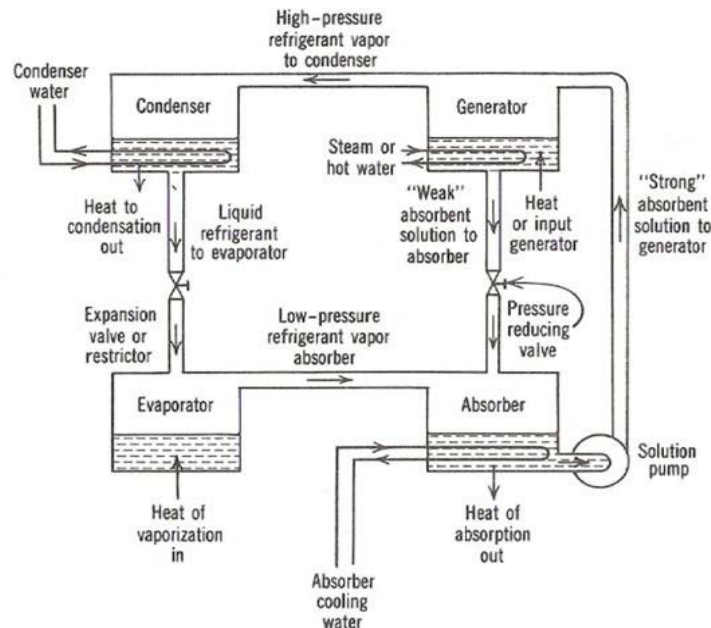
High-pressure refrigerant vapor to condenser

Condenser water

Condenser

Generator

Steam or hot water

Heat to condensation out

Liquid refrigerant to evaporator

"Weak" absorbent solution to absorber

Heat or input generator

"Strong" absorbent solution to generator

Expansion valve or restrictor

Low-pressure refrigerant vapor absorber

Pressure reducing valve

Evaporator

Absorber

Solution pump

Heat of vaporization in

Heat of absorption out

Absorber cooling water